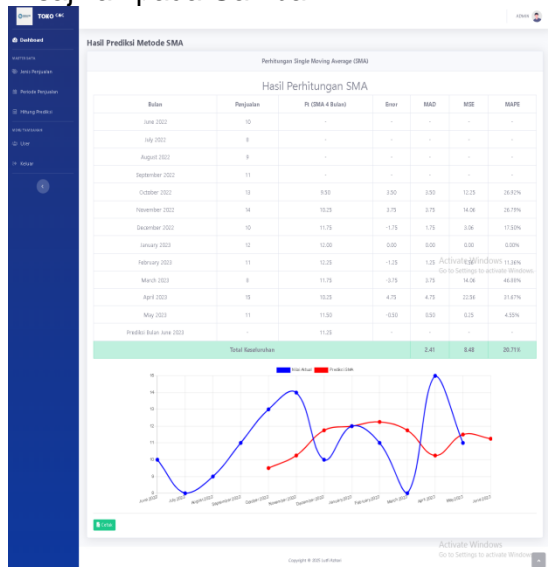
TORO

ADMIN

Dashboard

Jenis Penjualan

Periode Penjualan

Hitung Prediksi

User

Keluar

Hasil Prediksi Metode SMA

Perhitungan Single Moving Average (SMA)

Hasil Perhitungan SMA

| Bulan | Penjualan | Ft (SMA 4 Bulan) | Error | MAD | MSE | MAPE |
|---|---|---|---|---|---|---|
| June 2022 | 10 | - | - | - | - | - |
| July 2022 | 8 | - | - | - | - | - |
| August 2022 | 9 | - | - | - | - | - |
| September 2022 | 11 | - | - | - | - | - |
| October 2022 | 13 | 9.50 | 3.50 | 3.50 | 12.25 | 26.92% |
| November 2022 | 14 | 10.25 | 3.75 | 3.75 | 14.06 | 26.79% |
| December 2022 | 10 | 11.75 | -1.75 | 1.75 | 3.06 | 17.50% |
| January 2023 | 12 | 12.00 | 0.00 | 0.00 | 0.00 | 0.00% |
| February 2023 | 11 | 12.25 | -1.25 | 1.25 | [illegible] | 11.36% |
| March 2023 | 8 | 11.75 | -3.75 | 3.75 | 14.06 | 46.88% |
| April 2023 | 15 | 10.25 | 4.75 | 4.75 | 22.56 | 31.67% |
| May 2023 | 11 | 11.50 | -0.50 | 0.50 | 0.25 | 4.55% |
| Prediksi Bulan June 2023 | - | 11.25 | - | - | - | - |
| Total Keseluruhan | | | | 2.41 | 8.48 | 20.71% |

Nilai Aktual
Prediksi SMA

June 2022 July 2022 August 2022 September 2022 October 2022 November 2022 December 2022 January 2023 February 2023 March 2023 April 2023 May 2023 June 2023

Cetak

Activate Windows
Go to Settings to activate Windows.

Copyright © 2025 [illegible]